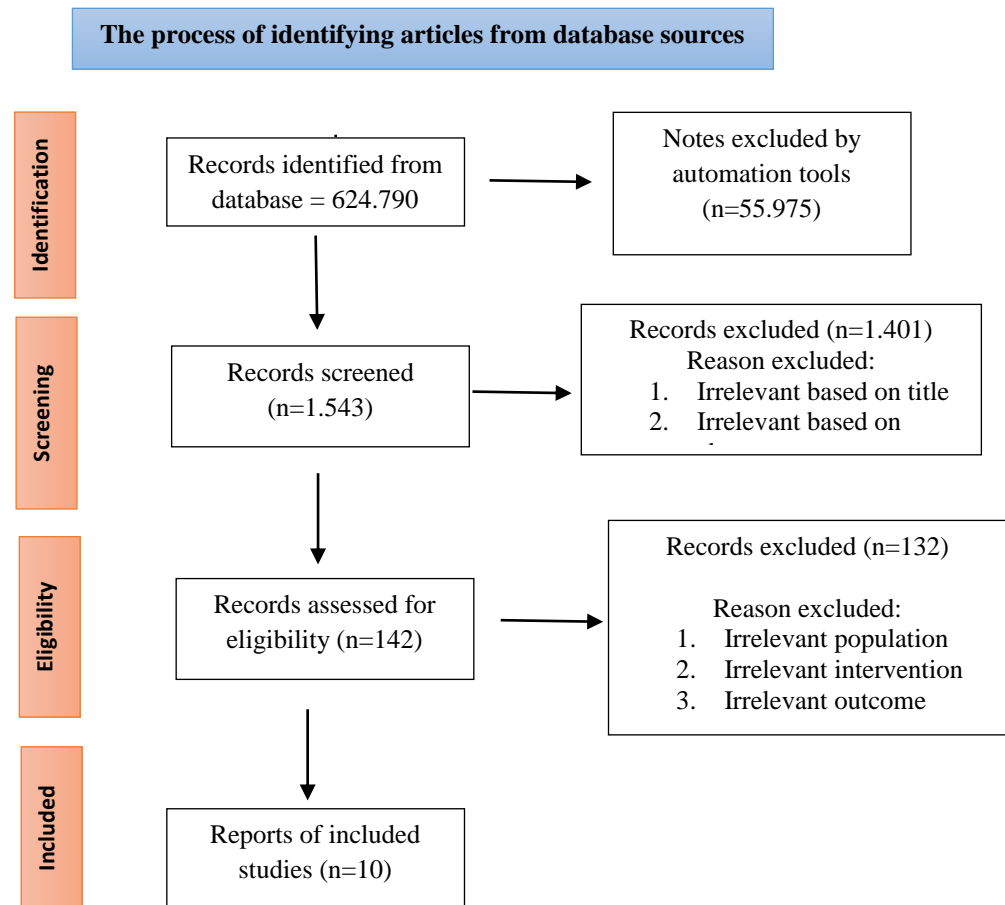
The process of identifying articles from database sources

Identification

Records identified from database = 624.790

Notes excluded by automation tools (n=55.975)

Screening

Records screened (n=1.543)

Records excluded (n=1.401)
Reason excluded:
1. Irrelevant based on title
2. Irrelevant based on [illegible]

Eligibility

Records assessed for eligibility (n=142)

Records excluded (n=132)

Reason excluded:
1. Irrelevant population
2. Irrelevant intervention
3. Irrelevant outcome

Included

Reports of included studies (n=10)